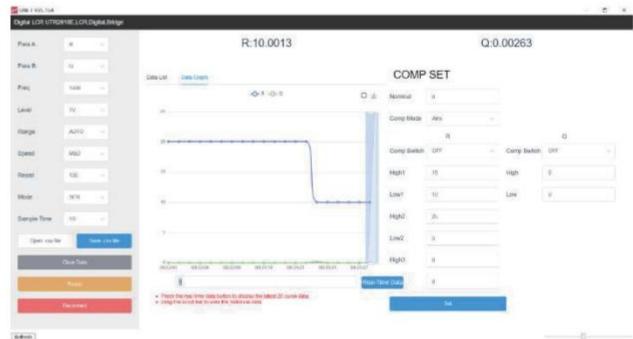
UNI-T XXL TAA
Digital LCR UTR2810E LCR Digital Bridge

Para A R
Para B Q
Freq 1kHz
Level 1V
Range AUTO
Speed MID
Reset 100
Mode SER
Sample Time 10

Open .csv file
Save .csv file
Clear Data
Pause
Disconnect

R:10.0013
Q:0.00263

Data List
Data Graph
-o- R -o- Q

20
15
10
5
0

Real-Time Data

• Press the real-time data button to display the latest 20 curve data
• Drag the scroll bar to view the historical data

COMP SET
Nominal 0
Comp Mode Abs
R
Comp Switch OFF
High1 15
Low1 10
High2 20
Low2 0
High3 0
0
Q
Comp Switch OFF
High 0
Low 0
Set

Refresh